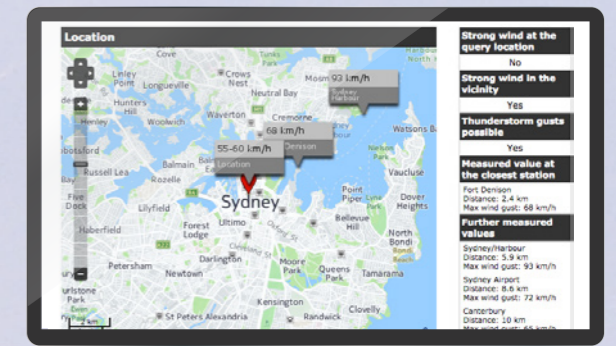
Location

Cove
Linley Point
Longueville
Crows Nest
Neutral Bay
Mosm
93 km/h
Sydney Harbour
Hunters Hill
Waverton
Cremorne
Woolwich
68 km/h
Fort Denison
Watsons Ba
55-60 km/h
Location
Russell Lea
Balmain
Rozelle
Vaucluse
Point Piper
Dover Heights
Five Dock
Lilyfield
Sydney
Ultimo
Bellevue Hill
Haberfield
Forest Lodge
North Bondi
Darlington
Petersham
Newtown
Moore Park
Queens Park
Tamarama
Kensington
Clovelly
St Peters
Alexandria
Randwick

Strong wind at the query location
No
Strong wind in the vicinity
Yes
Thunderstorm gusts possible
Yes
Measured value at the closest station
Fort Denison
Distance: 2.4 km
Max wind gust: 68 km/h
Further measured values
Sydney/Harbour
Distance: 5.9 km
Max wind gust: 93 km/h
Sydney Airport
Distance: 8.6 km
Max wind gust: 72 km/h
Canterbury
Distance: 10 km
Max wind gust: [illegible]